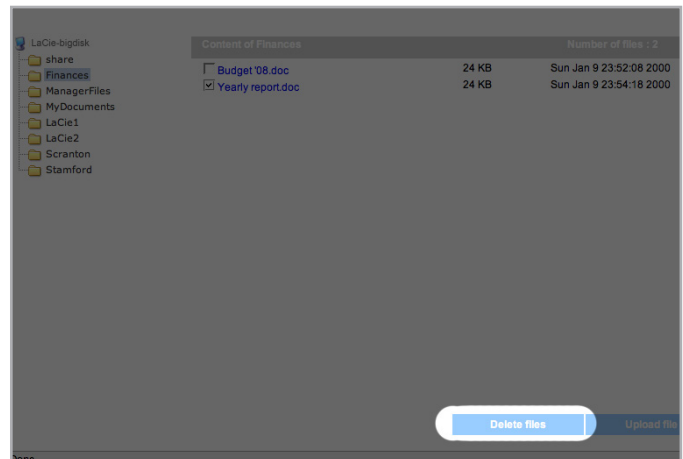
LaCie-bigdisk
share
Finances
ManagerFiles
MyDocuments
LaCie1
LaCie2
Scranton
Stamford

Content of Finances
Number of files : 2

| | | |
|---|---|---|
| Budget '08.doc | 24 KB | Sun Jan 9 23:52:08 2000 |
| Yearly report.doc | 24 KB | Sun Jan 9 23:54:18 2000 |

Delete files
Upload file

Done